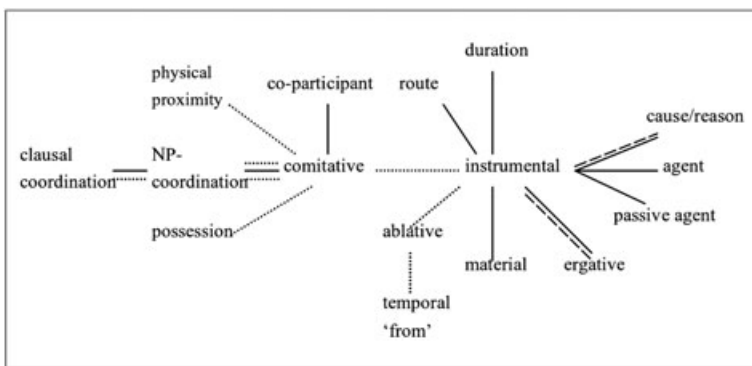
physical proximity

co-participant

duration

route

clausal coordination

NP-coordination

comitative

instrumental

cause/reason

agent

passive agent

possession

ablative

material

ergative

temporal 'from'